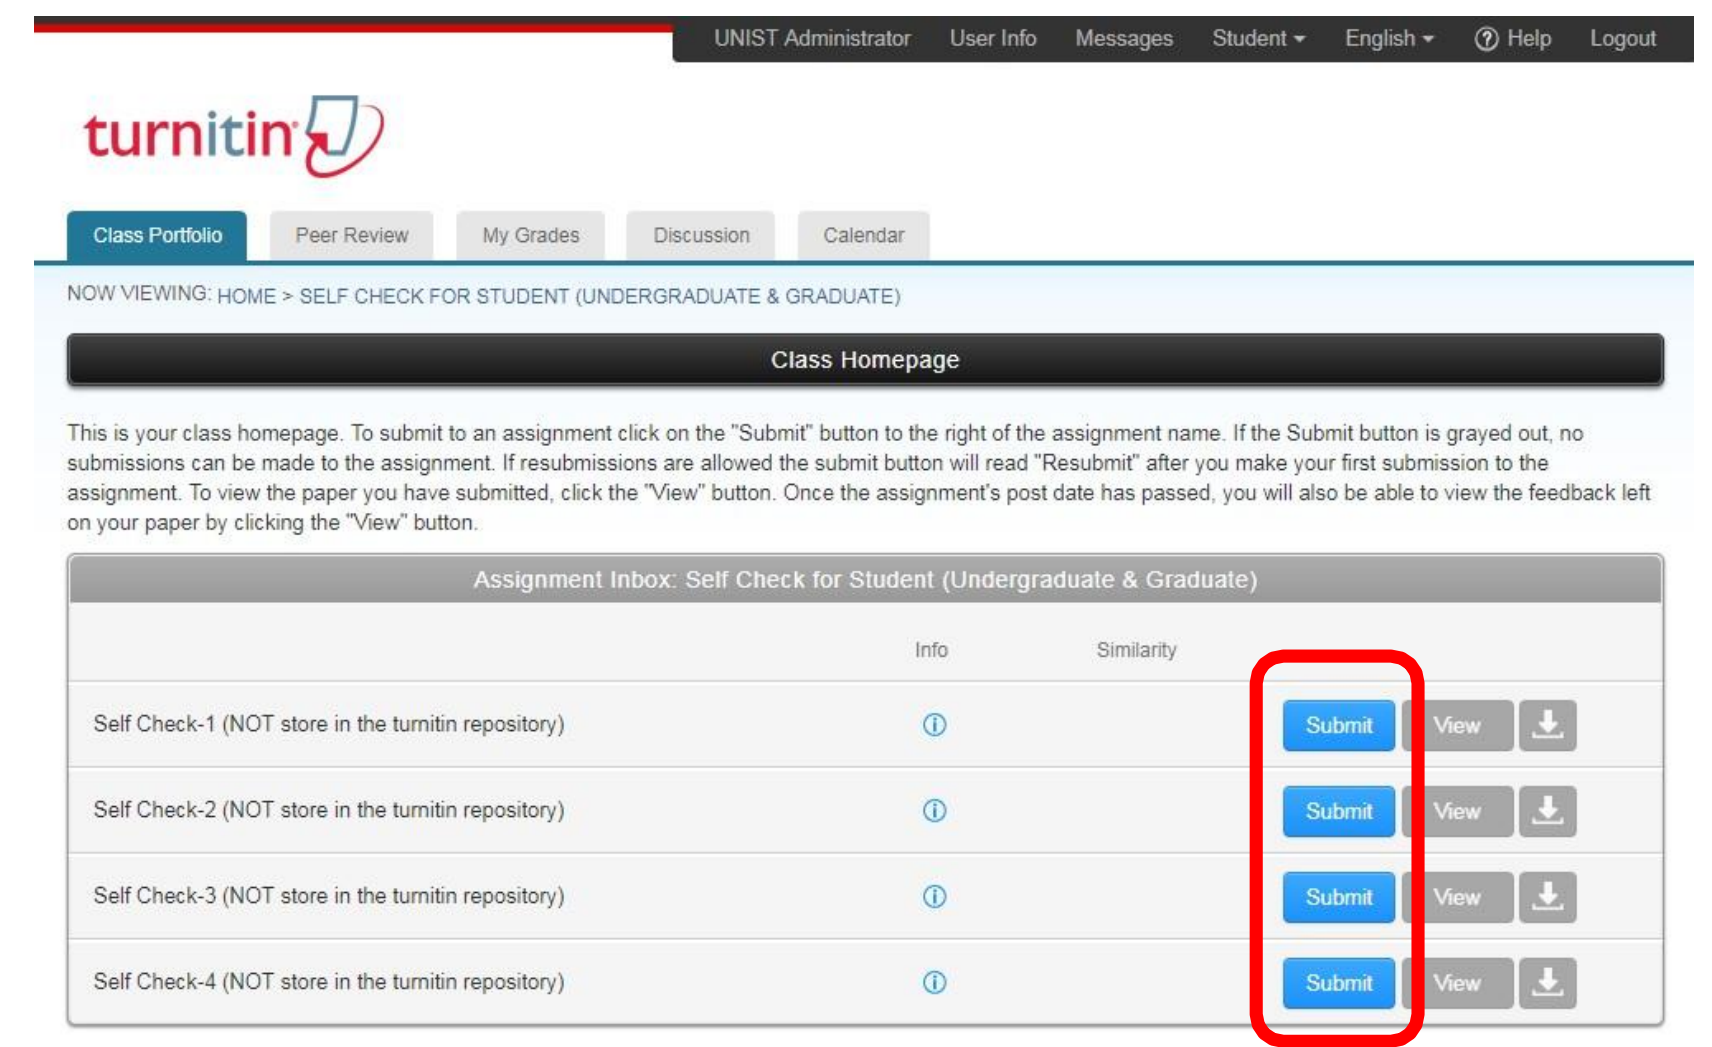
UNIST Administrator User Info Messages Student English Help Logout

turnitin

Class Portfolio Peer Review My Grades Discussion Calendar

NOW VIEWING: HOME > SELF CHECK FOR STUDENT (UNDERGRADUATE & GRADUATE)

Class Homepage

This is your class homepage. To submit to an assignment click on the "Submit" button to the right of the assignment name. If the Submit button is grayed out, no submissions can be made to the assignment. If resubmissions are allowed the submit button will read "Resubmit" after you make your first submission to the assignment. To view the paper you have submitted, click the "View" button. Once the assignment's post date has passed, you will also be able to view the feedback left on your paper by clicking the "View" button.

Assignment Inbox: Self Check for Student (Undergraduate & Graduate)

| | Info | Similarity | | | |
|---|---|---|---|---|---|
| Self Check-1 (NOT store in the turnitin repository) | ⓘ | | Submit | View | |
| Self Check-2 (NOT store in the turnitin repository) | ⓘ | | Submit | View | |
| Self Check-3 (NOT store in the turnitin repository) | ⓘ | | Submit | View | |
| Self Check-4 (NOT store in the turnitin repository) | ⓘ | | Submit | View | |